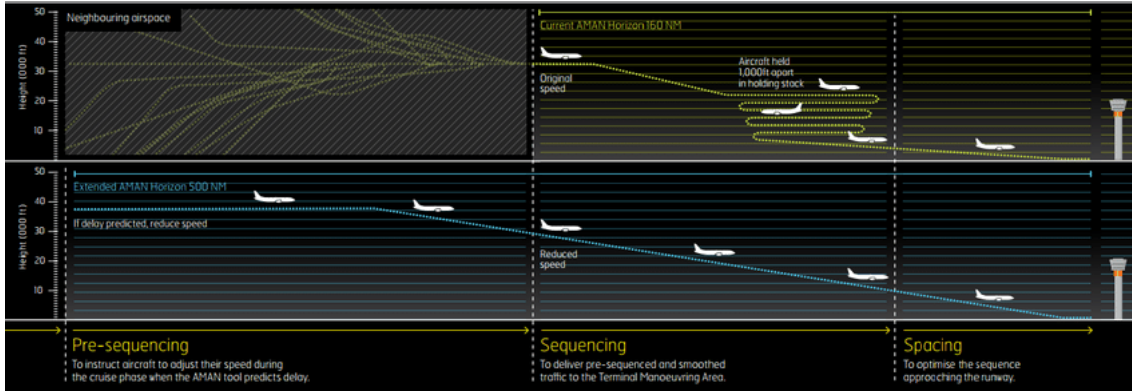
50
40
30
20
10
Height (000 ft)

Neighbouring airspace

Current AMAN Horizon 160 NM

Original speed

Aircraft held 1,000ft apart in holding stack

50
40
30
20
10
Height (000 ft)

Extended AMAN Horizon 500 NM

If delay predicted, reduce speed

Reduced speed

Pre-sequencing
To instruct aircraft to adjust their speed during the cruise phase when the AMAN tool predicts delay.

Sequencing
To deliver pre-sequenced and smoothed traffic to the Terminal Manoeuvring Area.

Spacing
To optimise the sequence approaching the runway.